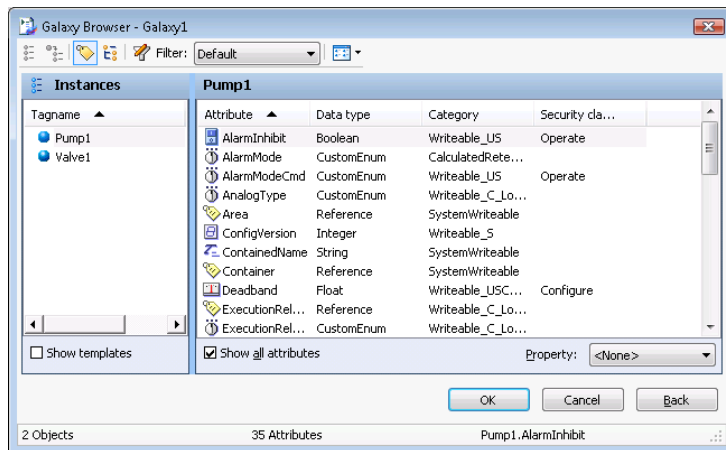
Galaxy Browser - Galaxy1

Filter: Default

Instances

Tagname ▲

Pump1
Valve1

Show templates

Pump1

| Attribute ▲ | Data type | Category | Security cla... |
|---|---|---|---|
| AlarmInhibit | Boolean | Writeable_US | Operate |
| AlarmMode | CustomEnum | CalculatedRete... | |
| AlarmModeCmd | CustomEnum | Writeable_US | Operate |
| AnalogType | CustomEnum | Writeable_C_Lo... | |
| Area | Reference | SystemWriteable | |
| ConfigVersion | Integer | Writeable_S | |
| ContainedName | String | SystemWriteable | |
| Container | Reference | SystemWriteable | |
| Deadband | Float | Writeable_USC... | Configure |
| ExecutionRel... | Reference | Writeable_C_Lo... | |
| ExecutionRel... | CustomEnum | Writeable_C_Lo... | |

Show all attributes

Property: <None>

OK Cancel Back

2 Objects 35 Attributes Pump1.AlarmInhibit